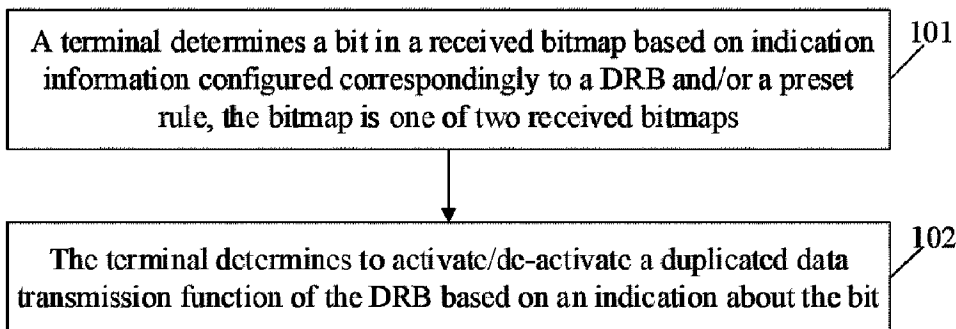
A terminal determines a bit in a received bitmap based on indication information configured correspondingly to a DRB and/or a preset rule, the bitmap is one of two received bitmaps

101

The terminal determines to activate/de-activate a duplicated data transmission function of the DRB based on an indication about the bit

102